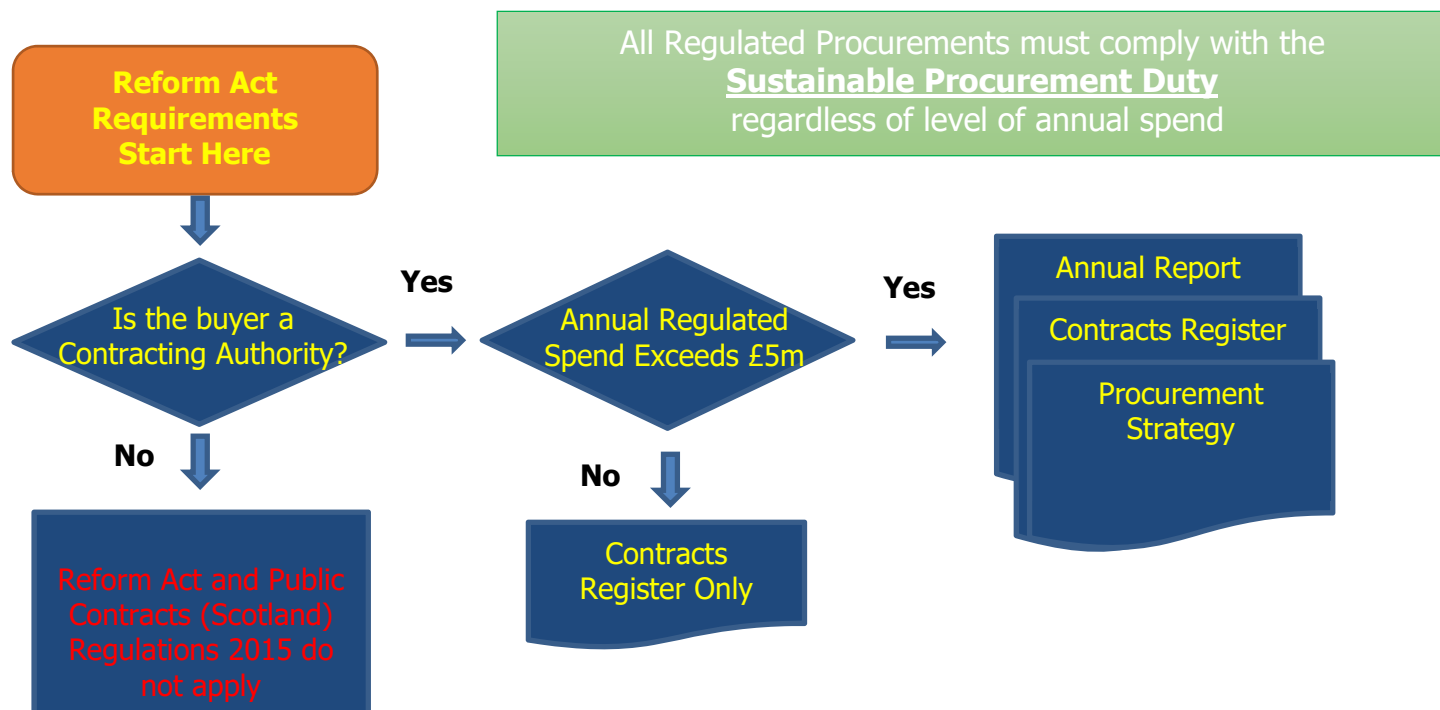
Reform Act Requirements Start Here

All Regulated Procurements must comply with the **Sustainable Procurement Duty** regardless of level of annual spend

Is the buyer a Contracting Authority?

Yes

Annual Regulated Spend Exceeds £5m

Yes

Annual Report

Contracts Register

Procurement Strategy

No

Reform Act and Public Contracts (Scotland) Regulations 2015 do not apply

No

Contracts Register Only